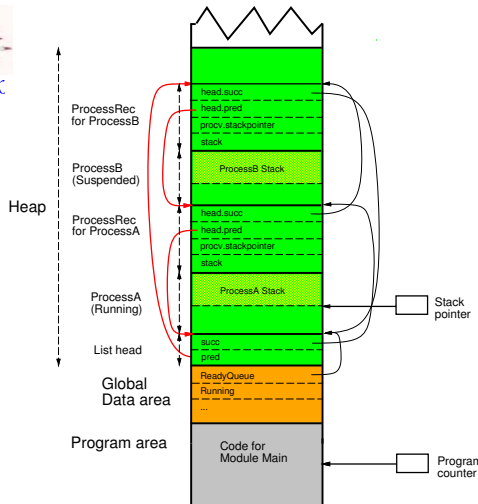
Heap

ProcessRec for ProcessB

head.succ
head.pred
procv.stackpointer
stack

ProcessB (Suspended)

ProcessB Stack

ProcessRec for ProcessA

head.succ
head.pred
procv.stackpointer
stack

ProcessA (Running)

ProcessA Stack

Stack pointer

List head

succ
pred

Global Data area

ReadyQueue
Running
...

Program area

Code for Module Main

Program counter